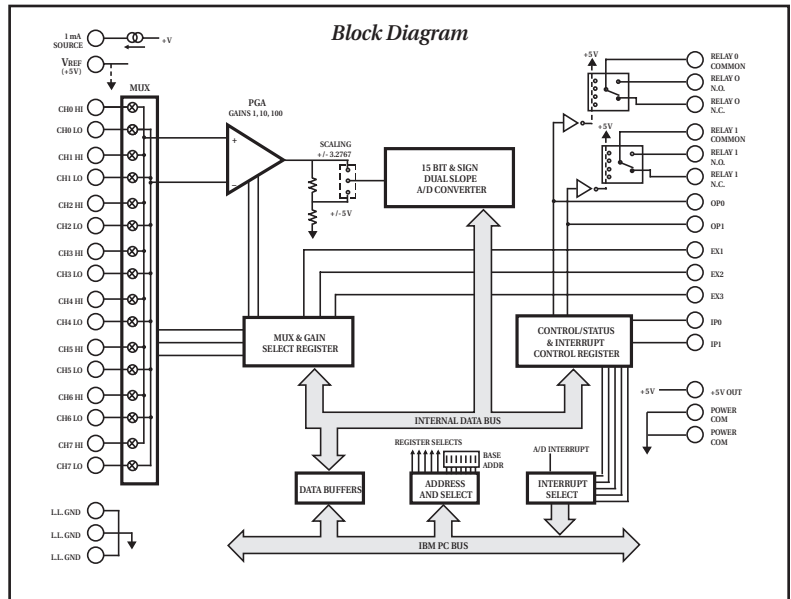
Block Diagram

1 mA SOURCE
+V
VREF (+5V)
MUX
CH0 HI
CH0 LO
CH1 HI
CH1 LO
CH2 HI
CH2 LO
CH3 HI
CH3 LO
CH4 HI
CH4 LO
CH5 HI
CH5 LO
CH6 HI
CH6 LO
CH7 HI
CH7 LO

PGA
GAINS 1, 10, 100
+
-
SCALING
+/- 3.2767
+/- 5V

15 BIT & SIGN
DUAL SLOPE
A/D CONVERTER

+5V
RELAY 0 COMMON
RELAY O N.O.
RELAY O N.C.
+5V
RELAY 1 COMMON
RELAY 1 N.O.
RELAY 1 N.C.
OP0
OP1
EX1
EX2
EX3
IP0
IP1

MUX & GAIN
SELECT REGISTER

CONTROL/STATUS
& INTERRUPT
CONTROL REGISTER

+5V
+5V OUT
POWER COM
POWER COM

INTERNAL DATA BUS
REGISTER SELECTS
BASE ADDR
A/D INTERRUPT

DATA BUFFERS
ADDRESS AND SELECT
INTERRUPT SELECT

L.L. GND
L.L. GND
L.L. GND

IBM PC BUS